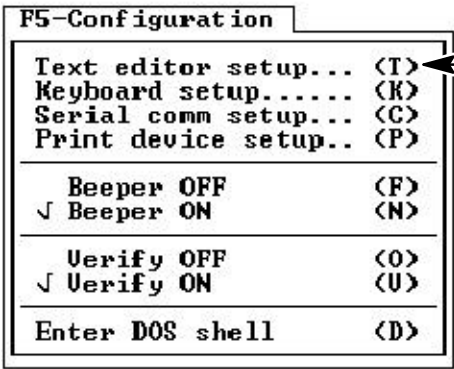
F5-Configuration

Text editor setup... (T)
Keyboard setup...... (K)
Serial comm setup... (C)
Print device setup.. (P)

Beeper OFF (F)
√ Beeper ON (N)

Verify OFF (O)
√ Verify ON (V)

Enter DOS shell (D)